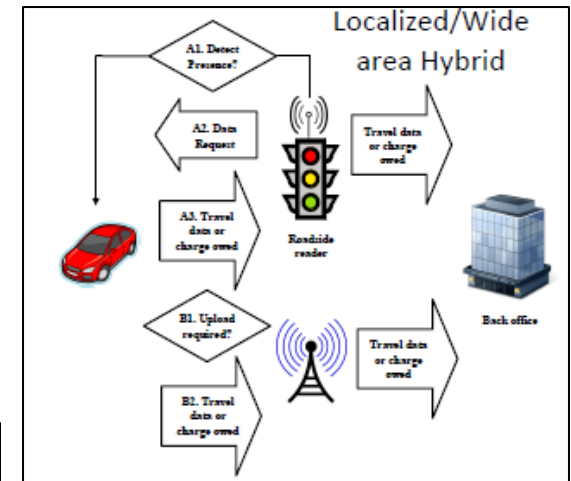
Localized/Wide area Hybrid

A1. Detect Presence?

A2. Data Request

Travel data or charge owed

A3. Travel data or charge owed

Roadside reader

Back office

B1. Upload required?

Travel data or charge owed

B2. Travel data or charge owed